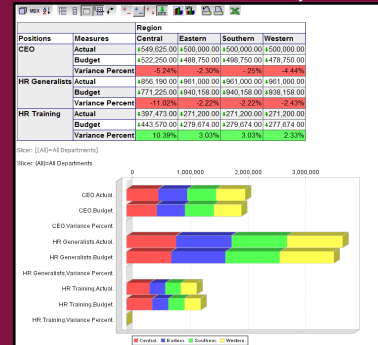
MDX

| | | Region | | | |
|---|---|---|---|---|---|
| Positions | Measures | Central | Eastern | Southern | Western |
| CEO | Actual | ⬆549,625.00 | ⬆500,000.00 | ⬆500,000.00 | ⬆500,000.00 |
| | Budget | ⬆522,250.00 | ⬆488,750.00 | ⬆498,750.00 | ⬆478,750.00 |
| | Variance Percent | -5.24% | -2.30% | -.25% | -4.44% |
| HR Generalists | Actual | ⬆856,190.00 | ⬆961,000.00 | ⬆961,000.00 | ⬆961,000.00 |
| | Budget | ⬆771,225.00 | ⬆940,158.00 | ⬆940,158.00 | ⬆938,158.00 |
| | Variance Percent | -11.02% | -2.22% | -2.22% | -2.43% |
| HR Training | Actual | ⬆397,473.00 | ⬆271,200.00 | ⬆271,200.00 | ⬆271,200.00 |
| | Budget | ⬆443,570.00 | ⬆279,674.00 | ⬆279,674.00 | ⬆277,674.00 |
| | Variance Percent | 10.39% | 3.03% | 3.03% | 2.33% |

Slicer: [(All)=All Departments]

Slicer: (All)=All Departments

0 1,000,000 2,000,000 3,000,000

CEO.Actual.
CEO.Budget.
CEO.Variance Percent.
HR Generalists.Actual.
HR Generalists.Budget.
HR Generalists.Variance Percent.
HR Training.Actual.
HR Training.Budget.
HR Training.Variance Percent.

Central Eastern Southern Western